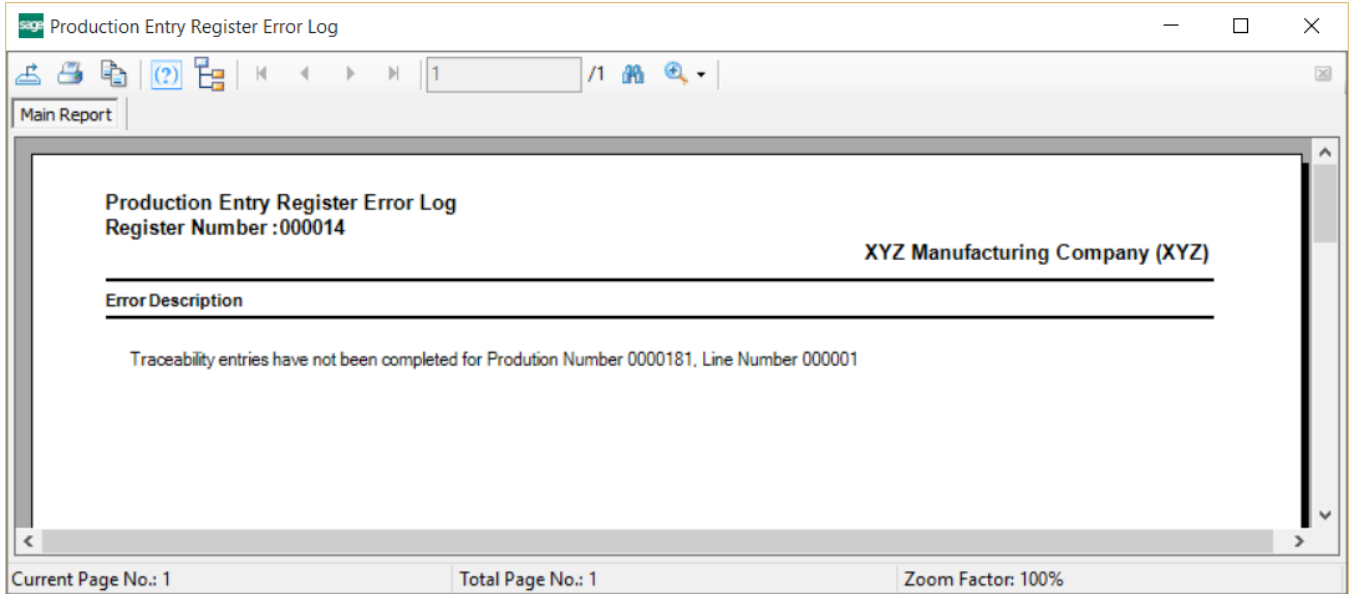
sage Production Entry Register Error Log

1 /1

Main Report

Production Entry Register Error Log
Register Number :000014

XYZ Manufacturing Company (XYZ)

Error Description

Traceability entries have not been completed for Prodution Number 0000181, Line Number 000001

Current Page No.: 1

Total Page No.: 1

Zoom Factor: 100%